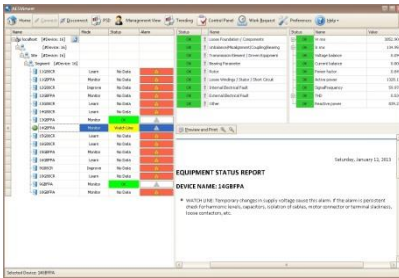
Home | Connect | Disconnect | PSD | Management View | Trending | Control Panel | Work Request | Preferences | Help

| Name | Mode | Status | Alarm |
|---|---|---|---|
| localhost [#Device: 16] | | | |
| [#Device: 16] | | | |
| Site [#Device: 16] | | | |
| Segment [#Device: 16] | | | |
| 11GBRCR | Learn | No Data | |
| 12GBFPA | Monitor | No Data | |
| 13GBRCR | Diagnose | No Data | |
| 13GBRCR | Learn | No Data | |
| 13GBRCR | Learn | No Data | |
| 14GBRCR | Learn | No Data | |
| 14GBFPA | Monitor | Watch Line | |
| 15GBRCR | Learn | No Data | |
| 15GBRCR | Learn | No Data | |
| 16GBRCR | Learn | No Data | |
| 16GBFPA | Diagnose | No Data | |
| 16BRCR | Diagnose | No Data | |
| 16GBRCR | Learn | No Data | |
| 16GBFPA | Monitor | OK | |
| 16GBRCR | Learn | No Data | |

| Status | Name |
|---|---|
| OK | Loose Foundation \| Components |
| OK | Imbalance\Misalignment\Coupling\Bearing |
| OK | Transmission Element \| Driven Equipment |
| OK | Bearing Parameter |
| OK | Rotor |
| OK | Loose Windings \| Stator \| Short Circuit |
| OK | Internal Electrical Fault |
| OK | External Electrical Fault |
| OK | Other |

| Status | Name | Value |
|---|---|---|
| OK | Ir rms | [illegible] |
| OK | Ic rms | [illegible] |
| OK | Voltage balance | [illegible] |
| OK | Current balance | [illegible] |
| OK | Power factor | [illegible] |
| OK | Active power | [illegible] |
| OK | Signal frequency | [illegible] |
| OK | THD | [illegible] |
| OK | Reactive power | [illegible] |

Preview and Print

Saturday, January 12, 2013

EQUIPMENT STATUS REPORT

DEVICE NAME: 14GBFPA

WATCH LINE: Temporary changes in supply voltage cause this alarm. If the alarm is persistent check for harmonic levels, capacitors, isolation of cables, motor connector or terminal slackness, loose contactors, etc.

Selected Device: 14GBFPA